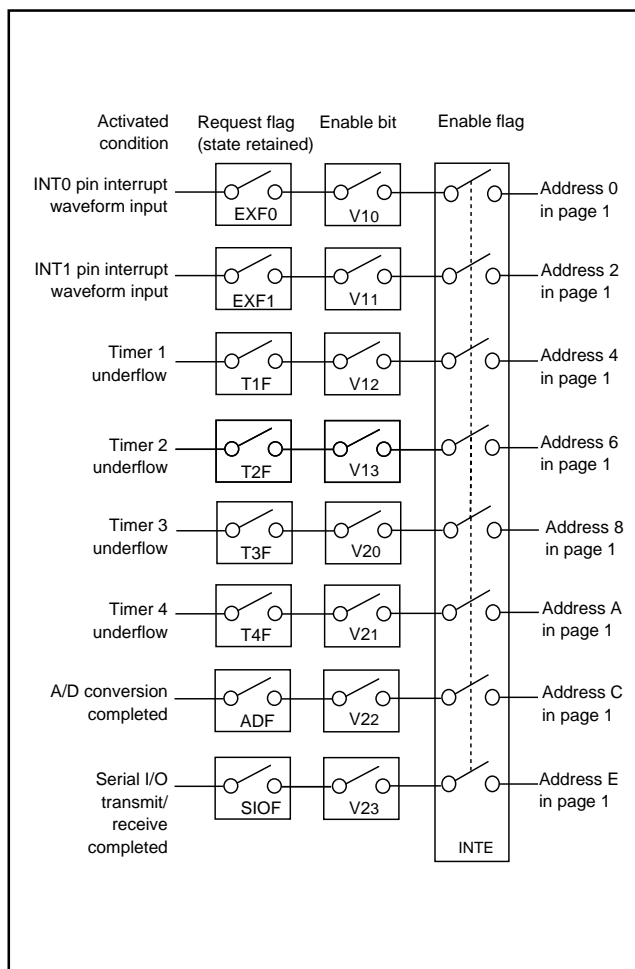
Activated condition

Request flag (state retained)

Enable bit

Enable flag

INT0 pin interrupt waveform input

EXF0

V10

Address 0 in page 1

INT1 pin interrupt waveform input

EXF1

V11

Address 2 in page 1

Timer 1 underflow

T1F

V12

Address 4 in page 1

Timer 2 underflow

T2F

V13

Address 6 in page 1

Timer 3 underflow

T3F

V20

Address 8 in page 1

Timer 4 underflow

T4F

V21

Address A in page 1

A/D conversion completed

ADF

V22

Address C in page 1

Serial I/O transmit/ receive completed

SIOF

V23

Address E in page 1

INTE